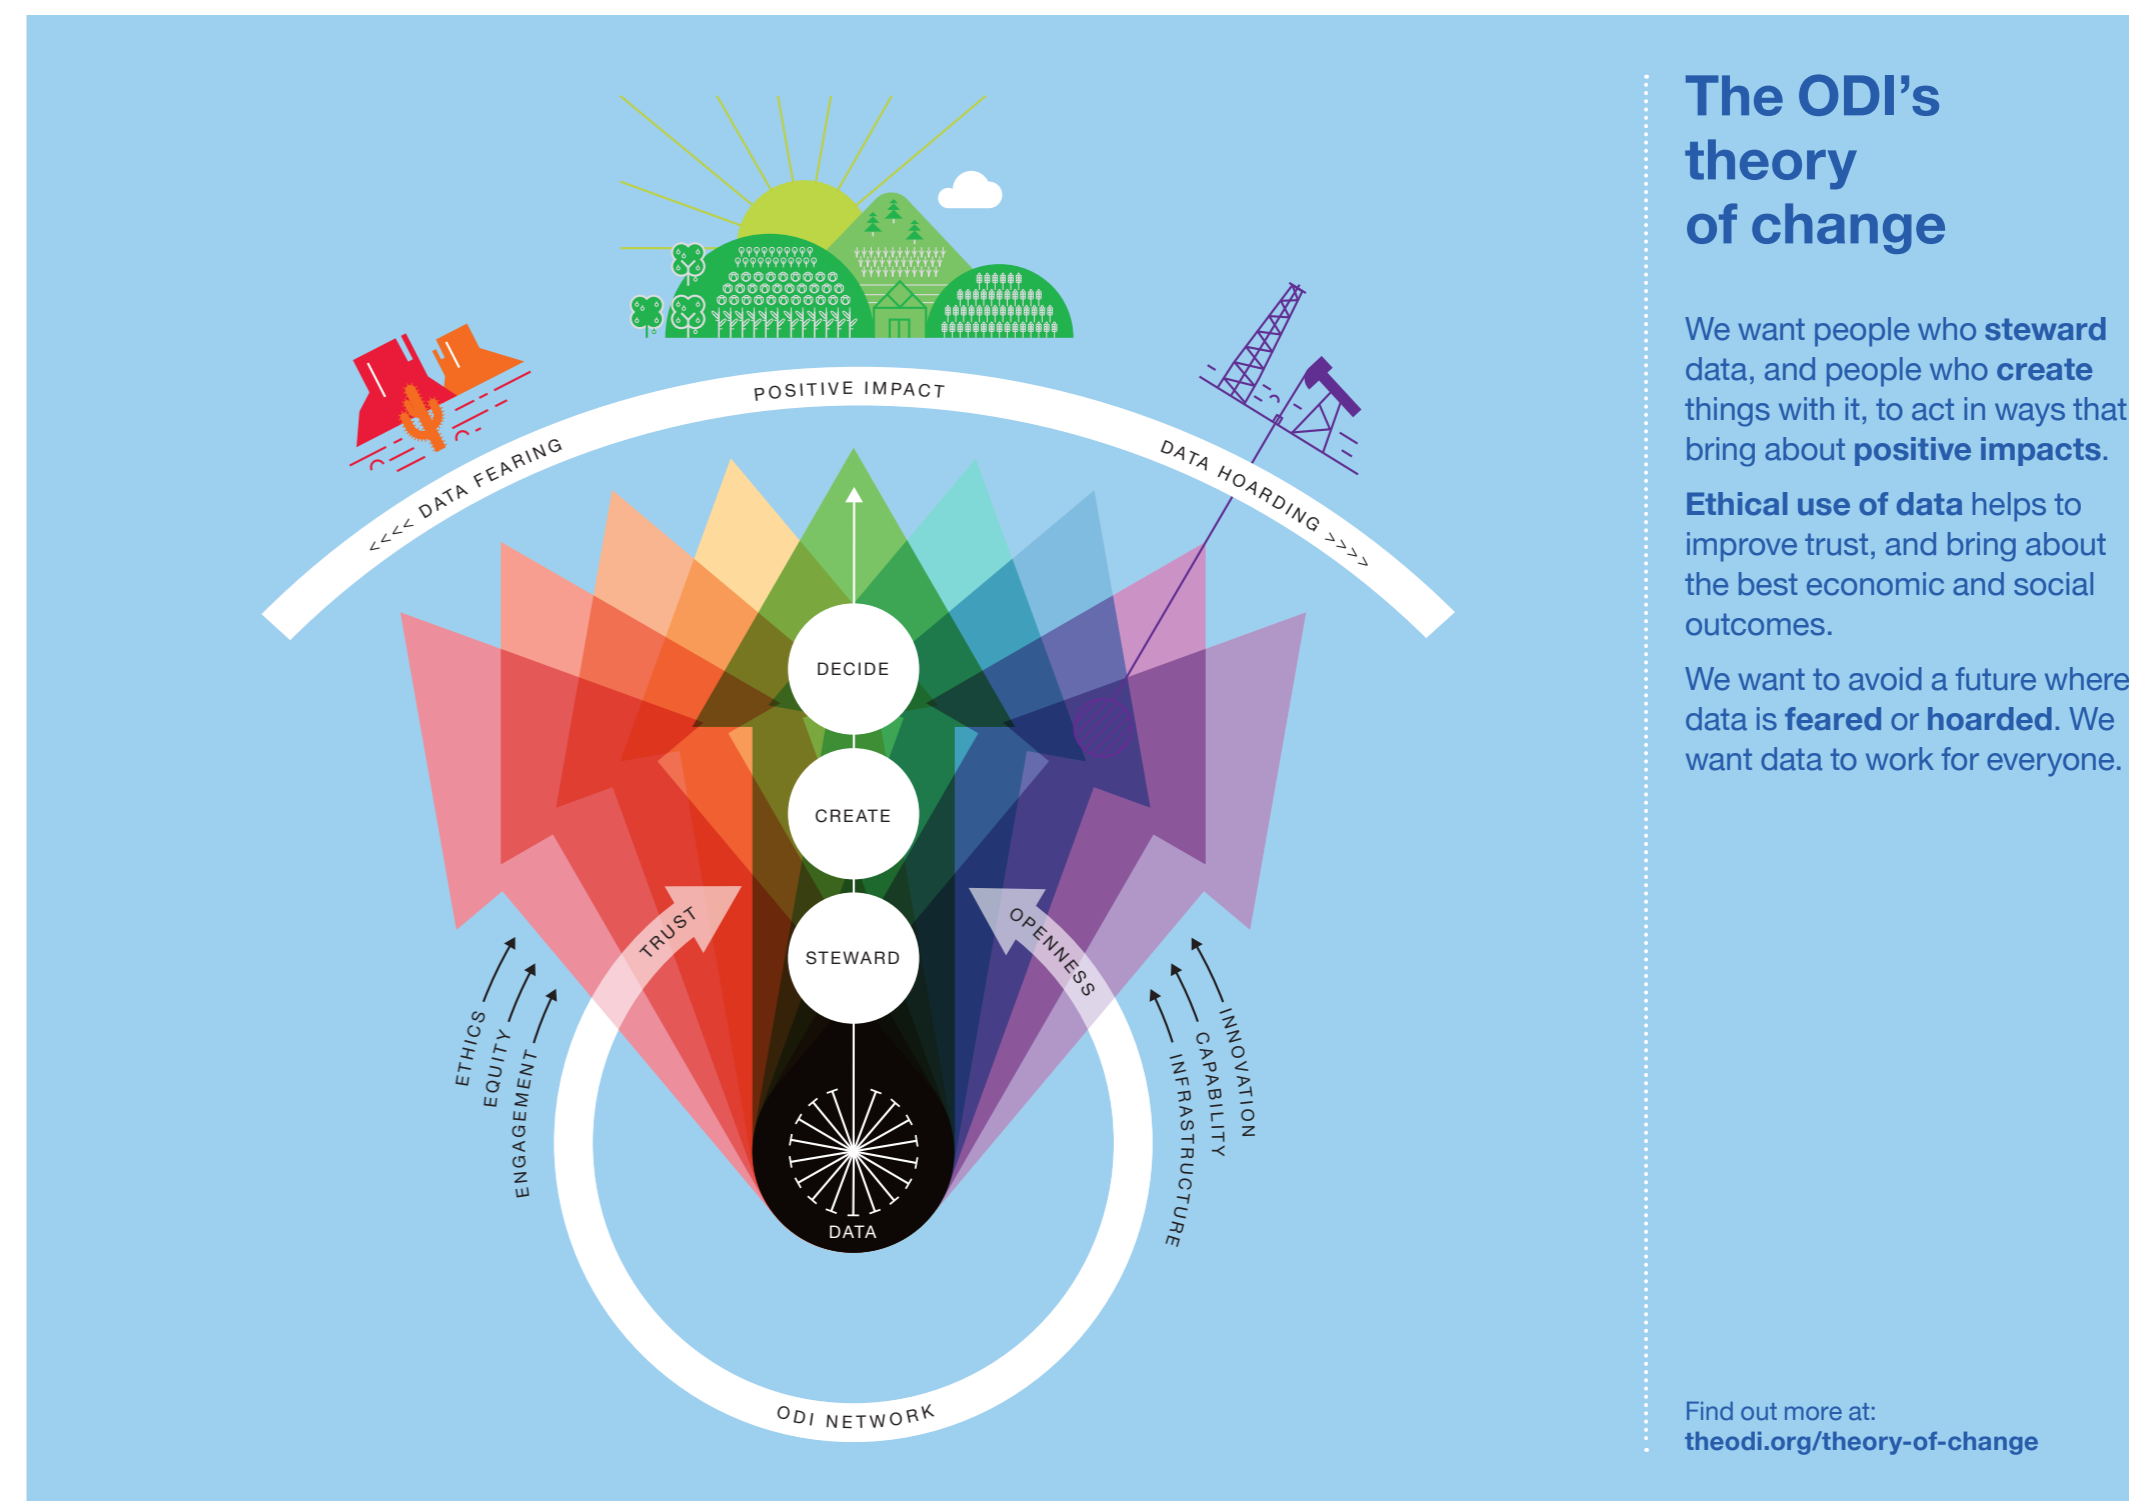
POSITIVE IMPACT

<<<< DATA FEARING

DATA HOARDING >>>>

DECIDE

CREATE

STEWARD

DATA

TRUST

OPENNESS

ETHICS

EQUITY

ENGAGEMENT

INNOVATION

CAPABILITY

INFRASTRUCTURE

ODI NETWORK

The ODI's theory of change

We want people who steward data, and people who create things with it, to act in ways that bring about positive impacts.

Ethical use of data helps to improve trust, and bring about the best economic and social outcomes.

We want to avoid a future where data is feared or hoarded. We want data to work for everyone.

Find out more at:
theodi.org/theory-of-change